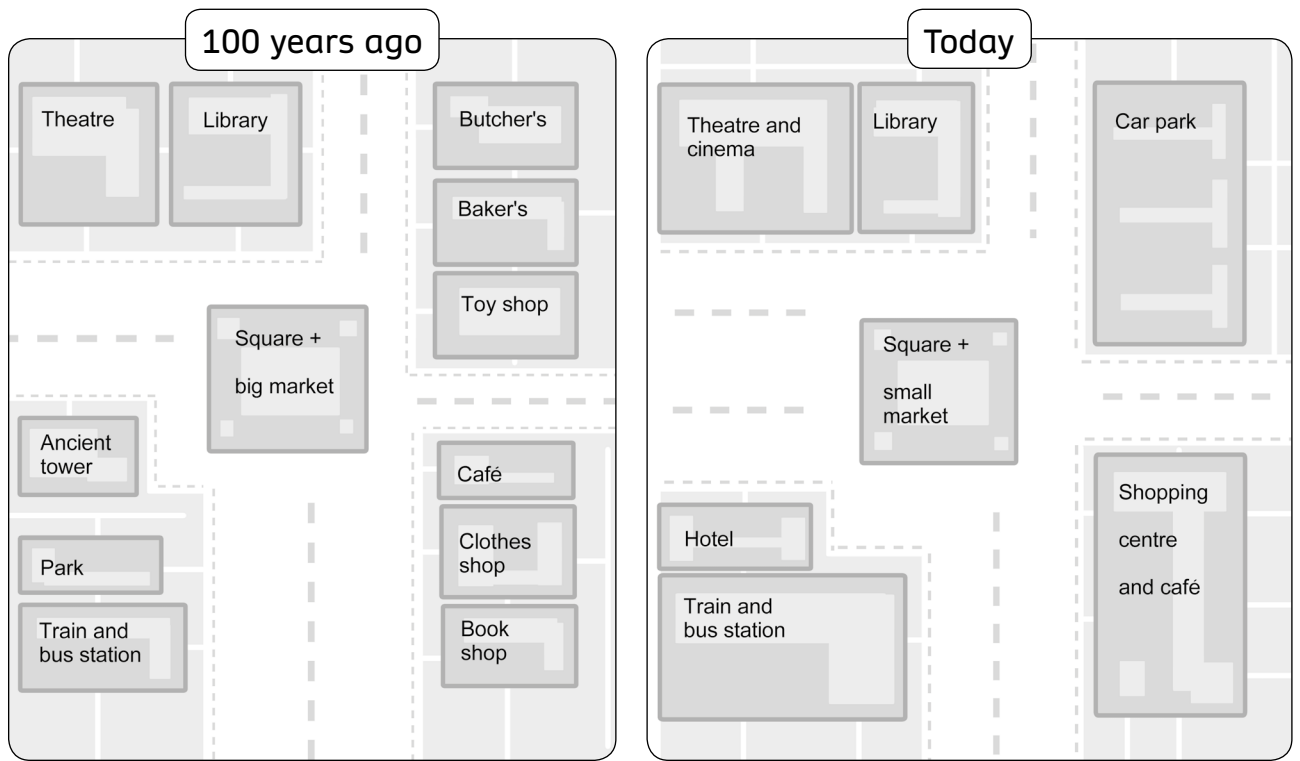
100 years ago

Theatre

Library

Butcher's

Baker's

Toy shop

Square + big market

Ancient tower

Café

Clothes shop

Park

Train and bus station

Book shop

Today

Theatre and cinema

Library

Car park

Square + small market

Hotel

Shopping centre and café

Train and bus station